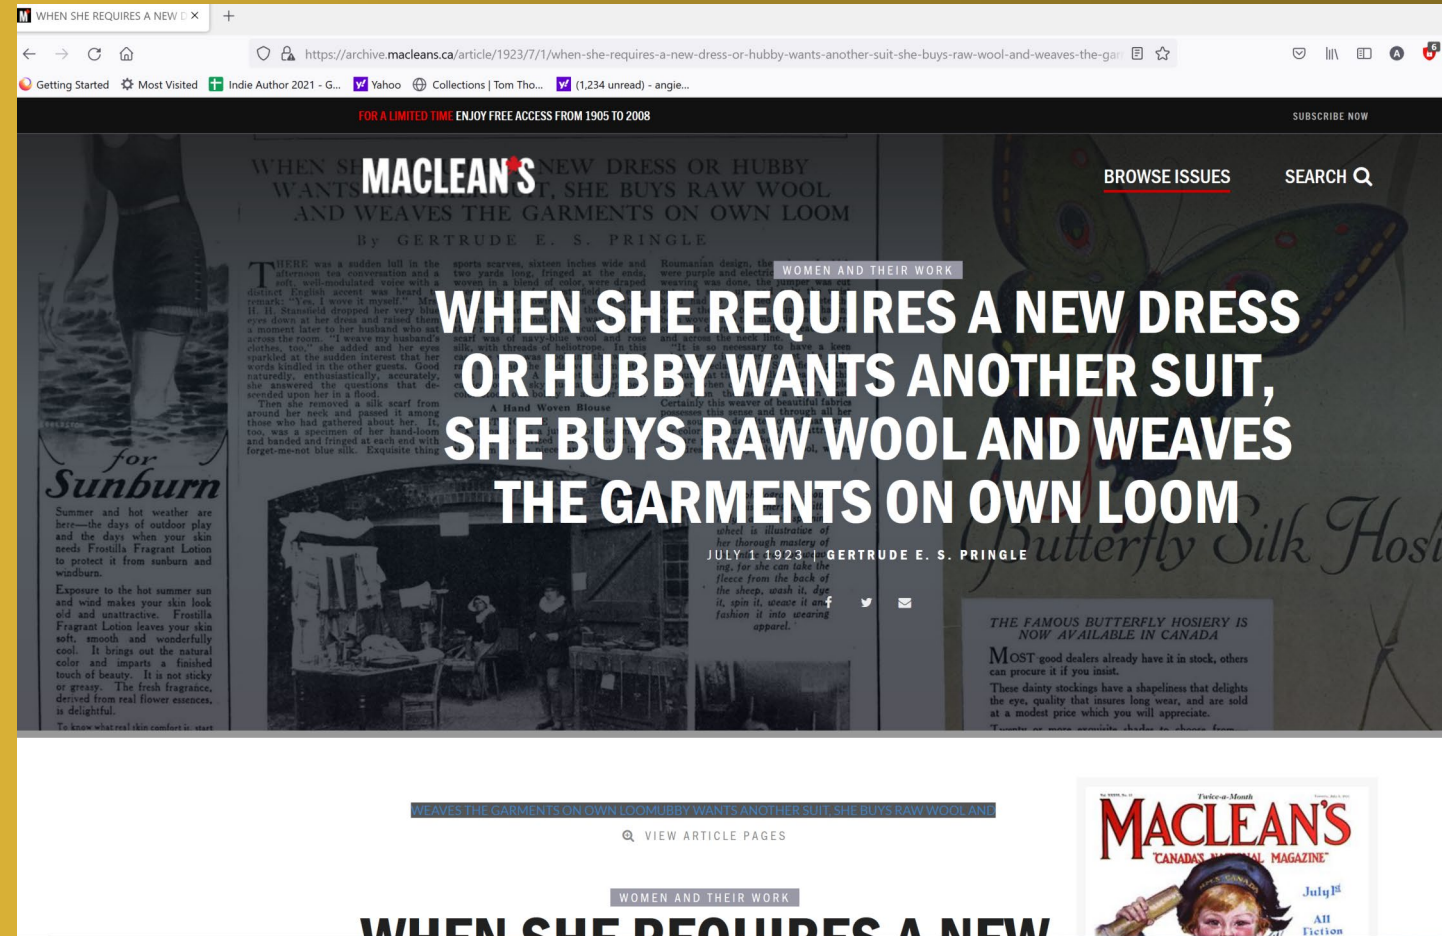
WHEN SHE REQUIRES A NEW D ×

https://archive.macleans.ca/article/1923/7/1/when-she-requires-a-new-dress-or-hubby-wants-another-suit-she-buys-raw-wool-and-weaves-the-gar

Getting Started Most Visited Indie Author 2021 - G... Yahoo Collections | Tom Tho... (1,234 unread) - angie...

FOR A LIMITED TIME ENJOY FREE ACCESS FROM 1905 TO 2008

SUBSCRIBE NOW

MACLEAN'S

BROWSE ISSUES

SEARCH

WOMEN AND THEIR WORK

WHEN SHE REQUIRES A NEW DRESS OR HUBBY WANTS ANOTHER SUIT, SHE BUYS RAW WOOL AND WEAVES THE GARMENTS ON OWN LOOM

JULY 1 1923 | GERTRUDE E. S. PRINGLE

WHEN SHE REQUIRES A NEW DRESS OR HUBBY WANTS ANOTHER SUIT, SHE BUYS RAW WOOL AND WEAVES THE GARMENTS ON OWN LOOM

By GERTRUDE E. S. PRINGLE

for Sunburn

Summer and hot weather are here—the days of outdoor play and the days when your skin needs Frostilla Fragrant Lotion to protect it from sunburn and windburn.

Exposure to the hot summer sun and wind makes your skin look old and unattractive. Frostilla Fragrant Lotion leaves your skin soft, smooth and wonderfully cool. It brings out the natural color and imparts a finished touch of beauty. It is not sticky or greasy. The fresh fragrance, derived from real flower essences, is delightful.

A Hand Woven Blouse

Butterfly Silk Hosi

THE FAMOUS BUTTERFLY HOSIERY IS NOW AVAILABLE IN CANADA

MOST good dealers already have it in stock, others can procure it if you insist.

These dainty stockings have a shapeliness that delights the eye, quality that insures long wear, and are sold at a modest price which you will appreciate.

WEAVES THE GARMENTS ON OWN LOOMUBBY WANTS ANOTHER SUIT, SHE BUYS RAW WOOL AND

VIEW ARTICLE PAGES

WOMEN AND THEIR WORK

WHEN SHE REQUIRES A NEW

Twice-a-Month

MACLEAN'S

CANADA'S NATIONAL MAGAZINE

July 1st

All Fiction